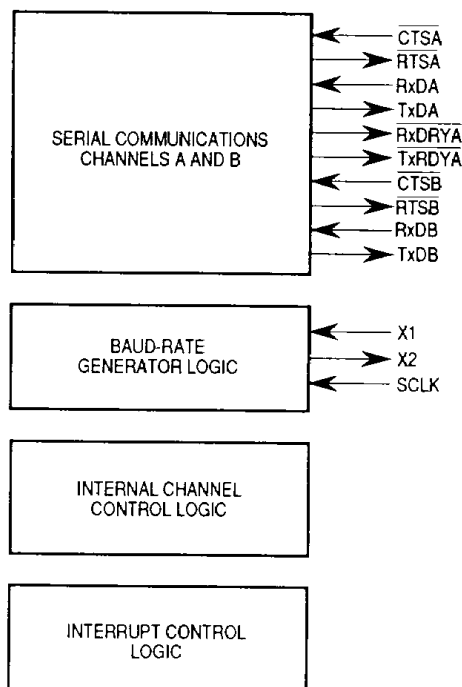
SERIAL COMMUNICATIONS CHANNELS A AND B

$\overline{CTSA}$
$\overline{RTSA}$
RxDA
TxDA
$\overline{RxDRYA}$
$\overline{TxRDYA}$
$\overline{CTSB}$
$\overline{RTSB}$
RxDB
TxDB

BAUD-RATE GENERATOR LOGIC

X1
X2
SCLK

INTERNAL CHANNEL CONTROL LOGIC

INTERRUPT CONTROL LOGIC